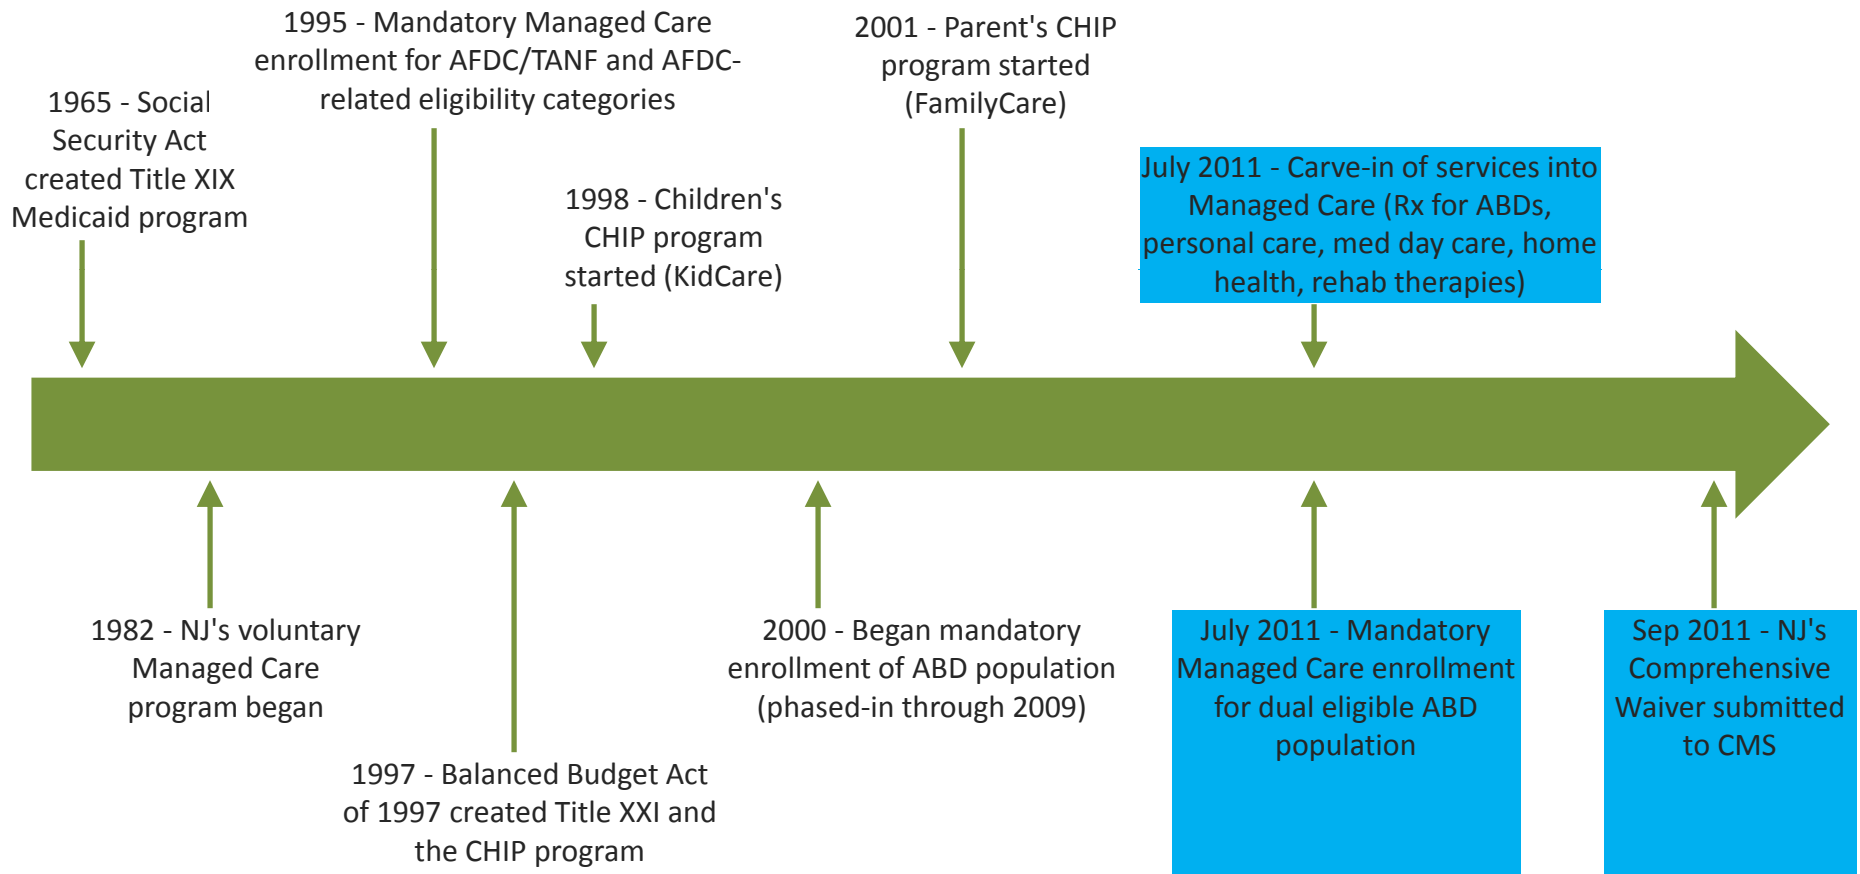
1965 - Social Security Act created Title XIX Medicaid program

1995 - Mandatory Managed Care enrollment for AFDC/TANF and AFDC-related eligibility categories

1998 - Children's CHIP program started (KidCare)

2001 - Parent's CHIP program started (FamilyCare)

July 2011 - Carve-in of services into Managed Care (Rx for ABDs, personal care, med day care, home health, rehab therapies)

1982 - NJ's voluntary Managed Care program began

1997 - Balanced Budget Act of 1997 created Title XXI and the CHIP program

2000 - Began mandatory enrollment of ABD population (phased-in through 2009)

July 2011 - Mandatory Managed Care enrollment for dual eligible ABD population

Sep 2011 - NJ's Comprehensive Waiver submitted to CMS